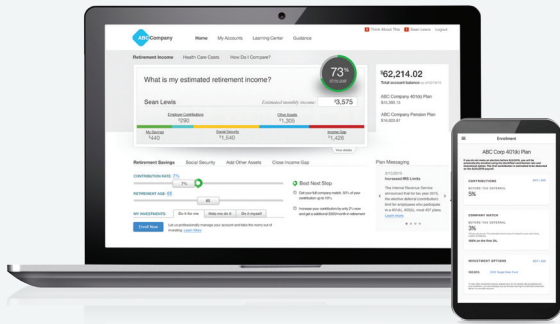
ABC Company Home My Accounts Learning Center Guidance

Think About This Sean Lewis Logout

Retirement Income Health Care Costs How Do I Compare?

What is my estimated retirement income?

73%

Sean Lewis Estimated monthly income $3,575

Employer Contribution $190 Other Assets $1,505

My Savings $440 Social Security $1,440 Income Gap $1,426

$62,214.02

Total account balance

ABC Company 401(k) Plan $55,388.75

ABC Company Pension Plan $14,822.67

Retirement Savings Social Security Add Other Assets Close Income Gap

CONTRIBUTION RATE 7%

7%

RETIREMENT AGE 65

65

MY INVESTMENTS Do it for me Help me do it Do it myself

Enroll Now

Best Next Step

Plan Messaging

Increased IRS Limits

Enrollment

ABC Corp 401(k) Plan

CONTRIBUTIONS

5%

COMPANY MATCH

3%

INVESTMENT OPTIONS